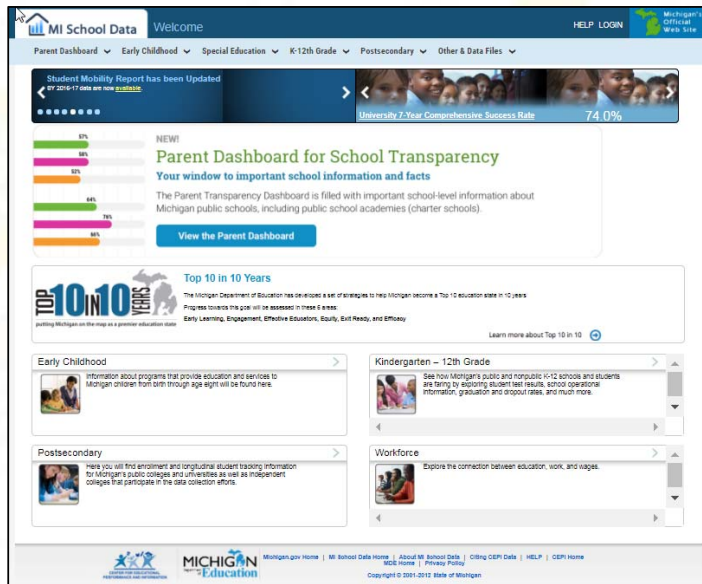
MI School Data Welcome

HELP LOGIN

Michigan's Official Web Site

Parent Dashboard ⌄ Early Childhood ⌄ Special Education ⌄ K-12th Grade ⌄ Postsecondary ⌄ Other & Data Files ⌄

Student Mobility Report has been Updated
SY 2016-17 data are now available.

University 7-Year Comprehensive Success Rate 74.0%

57%
58%
52%
64%
76%
66%

NEW!
Parent Dashboard for School Transparency
Your window to important school information and facts

The Parent Transparency Dashboard is filled with important school-level information about Michigan public schools, including public school academies (charter schools).

View the Parent Dashboard

TOP 10 IN 10 YEARS
putting Michigan on the map as a premier education state

Top 10 in 10 Years

The Michigan Department of Education has developed a set of strategies to help Michigan become a Top 10 education state in 10 years

Progress towards this goal will be assessed in these 6 areas:

Early Learning, Engagement, Effective Educators, Equity, Exit Ready, and Efficacy

Learn more about Top 10 in 10

Early Childhood

Information about programs that provide education and services to Michigan children from birth through age eight will be found here.

Kindergarten – 12th Grade

See how Michigan's public and nonpublic K-12 schools and students are faring by exploring student test results, school operational information, graduation and dropout rates, and much more.

Postsecondary

Here you will find enrollment and longitudinal student tracking information for Michigan's public colleges and universities as well as independent colleges that participate in the data collection efforts.

Workforce

Explore the connection between education, work, and wages.

CENTER FOR EDUCATIONAL PERFORMANCE AND INFORMATION

MICHIGAN Department of Education

Michigan.gov Home | MI School Data Home | About MI School Data | Citing CEPI Data | HELP | CEPI Home
MDE Home | Privacy Policy
Copyright © 2001-2012 State of Michigan